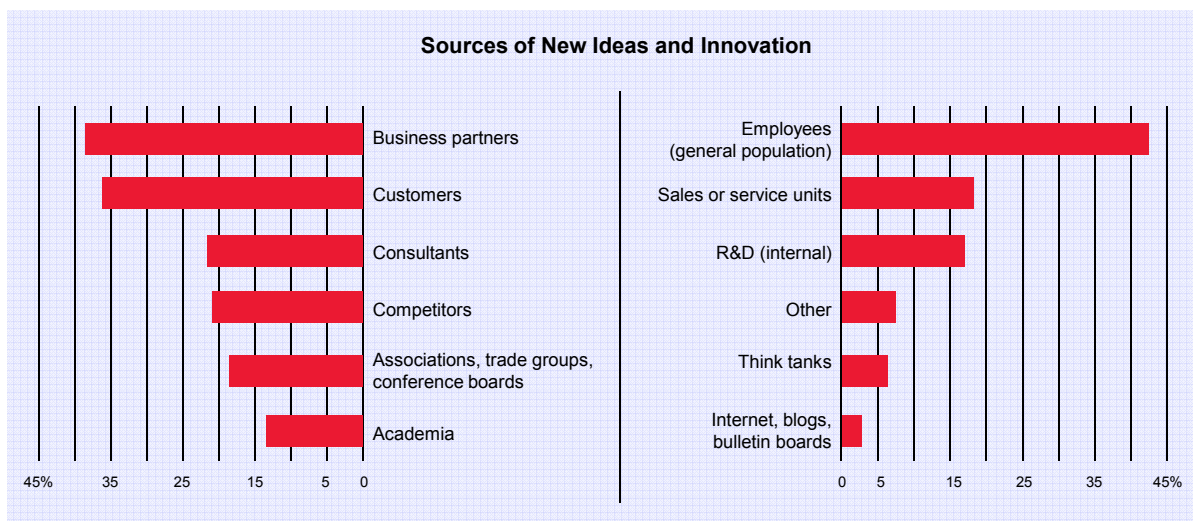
Sources of New Ideas and Innovation

Business partners

Customers

Consultants

Competitors

Associations, trade groups, conference boards

Academia

45% 35 25 15 5 0

Employees (general population)

Sales or service units

R&D (internal)

Other

Think tanks

Internet, blogs, bulletin boards

0 5 15 25 35 45%